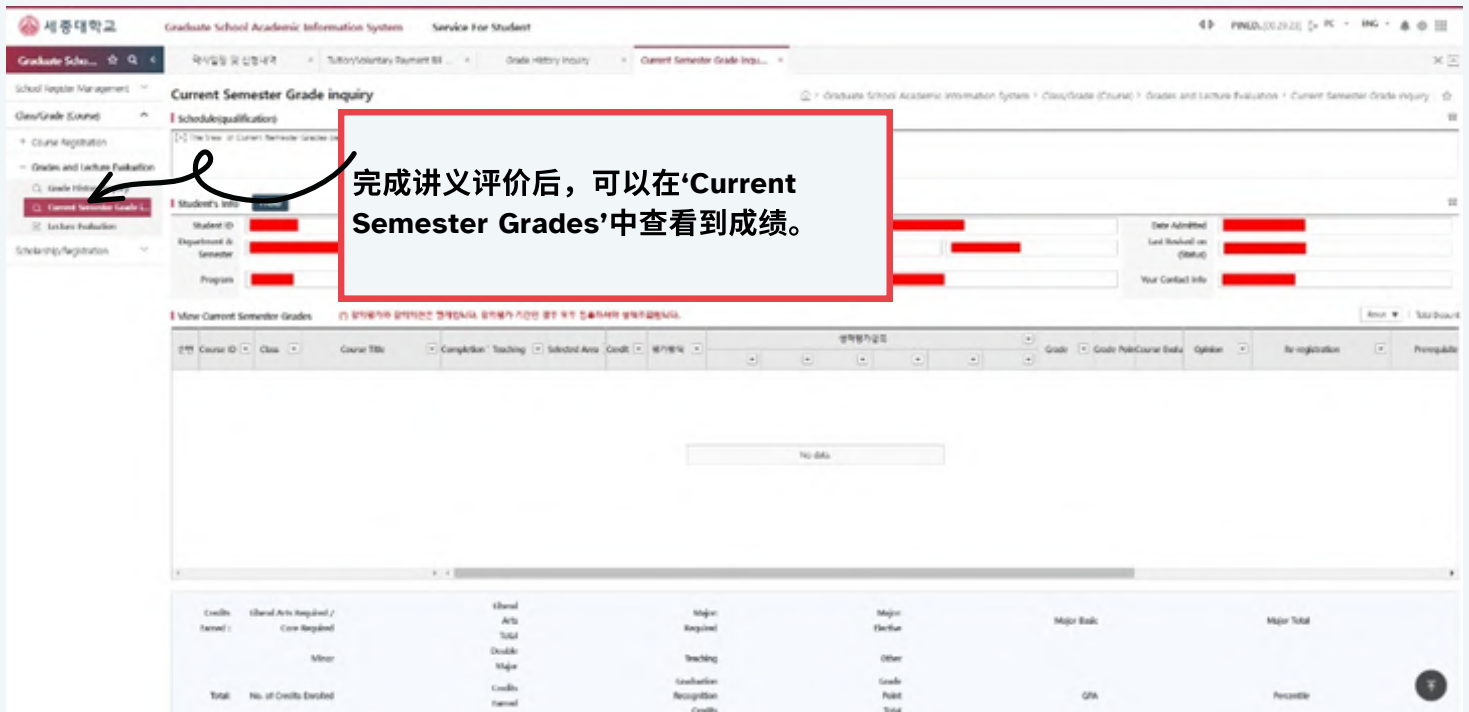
세종대학교 Graduate School Academic Information System Service For Student

PINLD.[00:29:23] PC ENG

Graduate Scho...

학사일정 및 신청내역 × Tuition/Voluntary Payment Bill ... × Grade History Inquiry × Current Semester Grade Inqu... ×

School Register Management
Class/Grade (Course)
Course Registration
Grades and Lecture Evaluation
Grade History
Current Semester Grade I...
Lecture Evaluation
Scholarship/Registration

Current Semester Grade inquiry

Graduate School Academic Information System > Class/Grade (Course) > Grades and Lecture Evaluation > Current Semester Grade inquiry

Schedule(qualification)

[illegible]

完成讲义评价后，可以在'Current Semester Grades'中查看到成绩。

Student's Info

Student ID
Department & Semester
Program
Date Admitted
Last Revised on (Status)
Your Contact Info

View Current Semester Grades

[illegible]

| 순번 | Course ID | Class | Course Title | Completion | Teaching | Selected Area | Credit | 평가방식 | 성적평가결과 | Grade | Grade Point | Course Evalu | Opinion | Re-registration | Prerequisite |
|---|---|---|---|---|---|---|---|---|---|---|---|---|---|---|---|

No data

| Credits Earned : | Liberal Arts Required / Core Required | Liberal Arts Total | Major Required | Major Elective | Major Basic | Major Total |
|---|---|---|---|---|---|---|
| | Minor | Double Major | Teaching | Other | | |
| Total: | No. of Credits Enrolled | Credits Earned | Graduation Recognition Credits | Grade Point Total | GPA | Percentile |